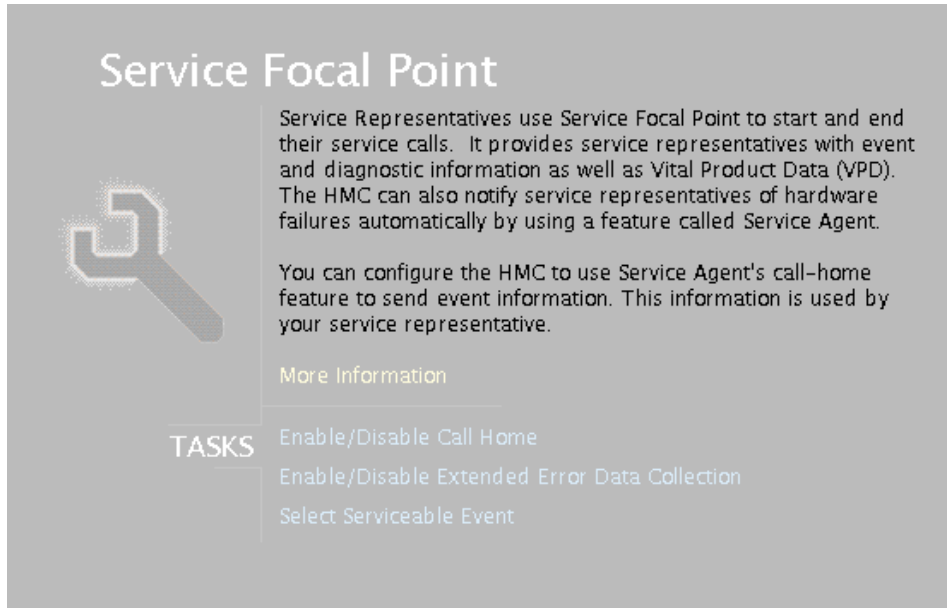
Service Focal Point

Service Representatives use Service Focal Point to start and end their service calls. It provides service representatives with event and diagnostic information as well as Vital Product Data (VPD). The HMC can also notify service representatives of hardware failures automatically by using a feature called Service Agent.

You can configure the HMC to use Service Agent's call-home feature to send event information. This information is used by your service representative.

More Information

TASKS

Enable/Disable Call Home

Enable/Disable Extended Error Data Collection

Select Serviceable Event